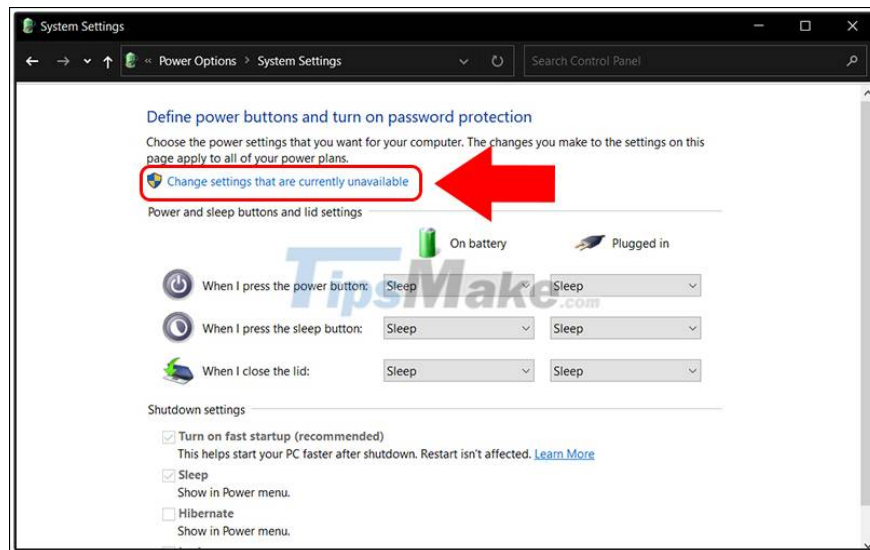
System Settings

« Power Options > System Settings

Search Control Panel

Define power buttons and turn on password protection

Choose the power settings that you want for your computer. The changes you make to the settings on this page apply to all of your power plans.

Change settings that are currently unavailable

Power and sleep buttons and lid settings

On battery

Plugged in

When I press the power button: Sleep Sleep

When I press the sleep button: Sleep Sleep

When I close the lid: Sleep Sleep

TipsMake.com

Shutdown settings

Turn on fast startup (recommended)
This helps start your PC faster after shutdown. Restart isn't affected. Learn More

Sleep
Show in Power menu.

Hibernate
Show in Power menu.